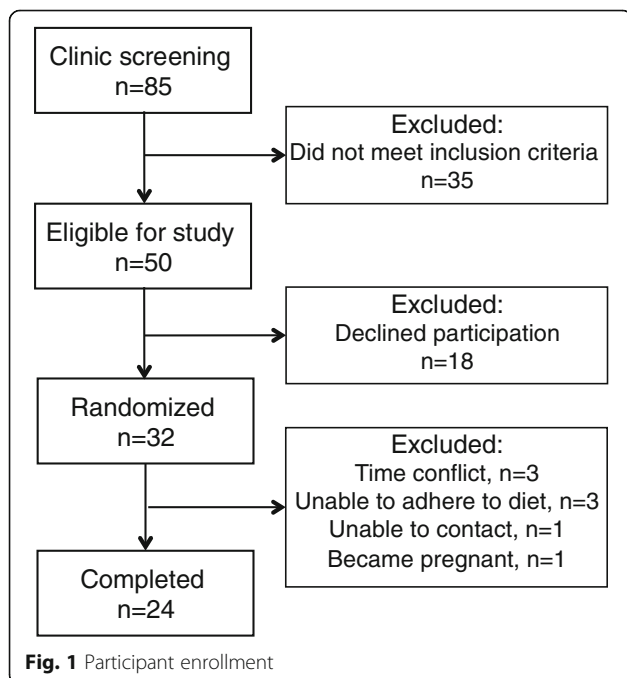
Clinic screening
n=85

Excluded:
Did not meet inclusion criteria
n=35

Eligible for study
n=50

Excluded:
Declined participation
n=18

Randomized
n=32

Excluded:
Time conflict, n=3
Unable to adhere to diet, n=3
Unable to contact, n=1
Became pregnant, n=1

Completed
n=24

**Fig. 1** Participant enrollment